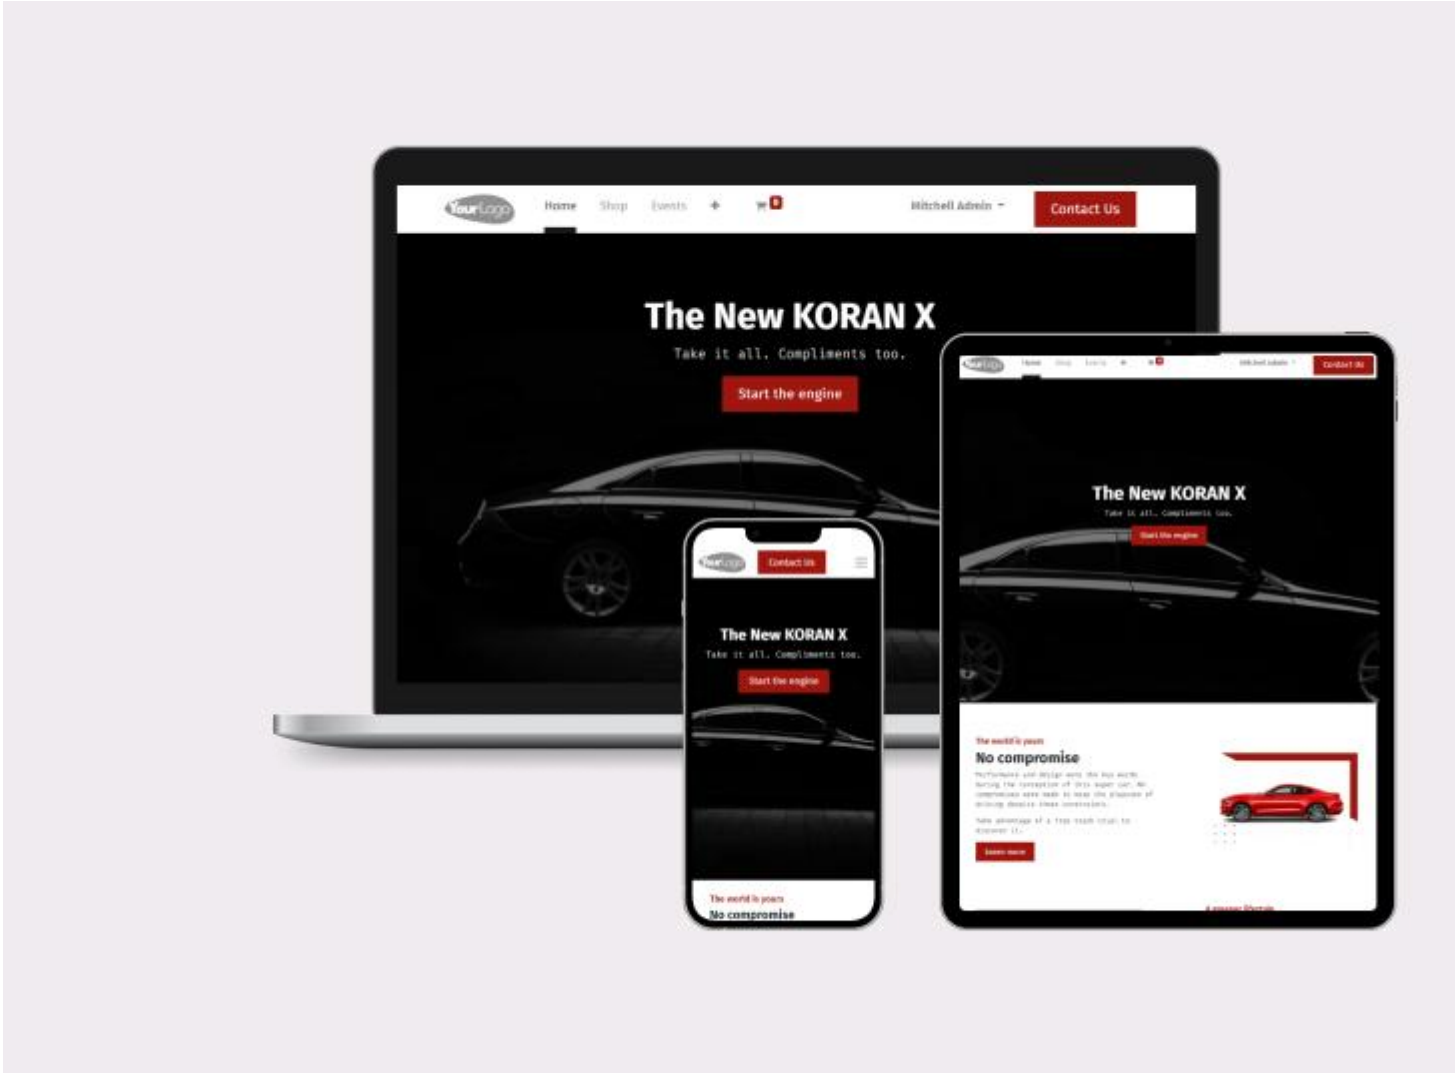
YourLogo Home Shop Events + 0 Mitchell Admin Contact Us

The New KORAN X

Take it all. Compliments too.

Start the engine

YourLogo Home Shop Events + 0 Mitchell Admin Contact Us

The New KORAN X

Take it all. Compliments too.

Start the engine

The world is yours

No compromise

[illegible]

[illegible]

Learn more

A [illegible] lifestyle

YourLogo Contact Us

The New KORAN X

Take it all. Compliments too.

Start the engine

The world is yours

No compromise